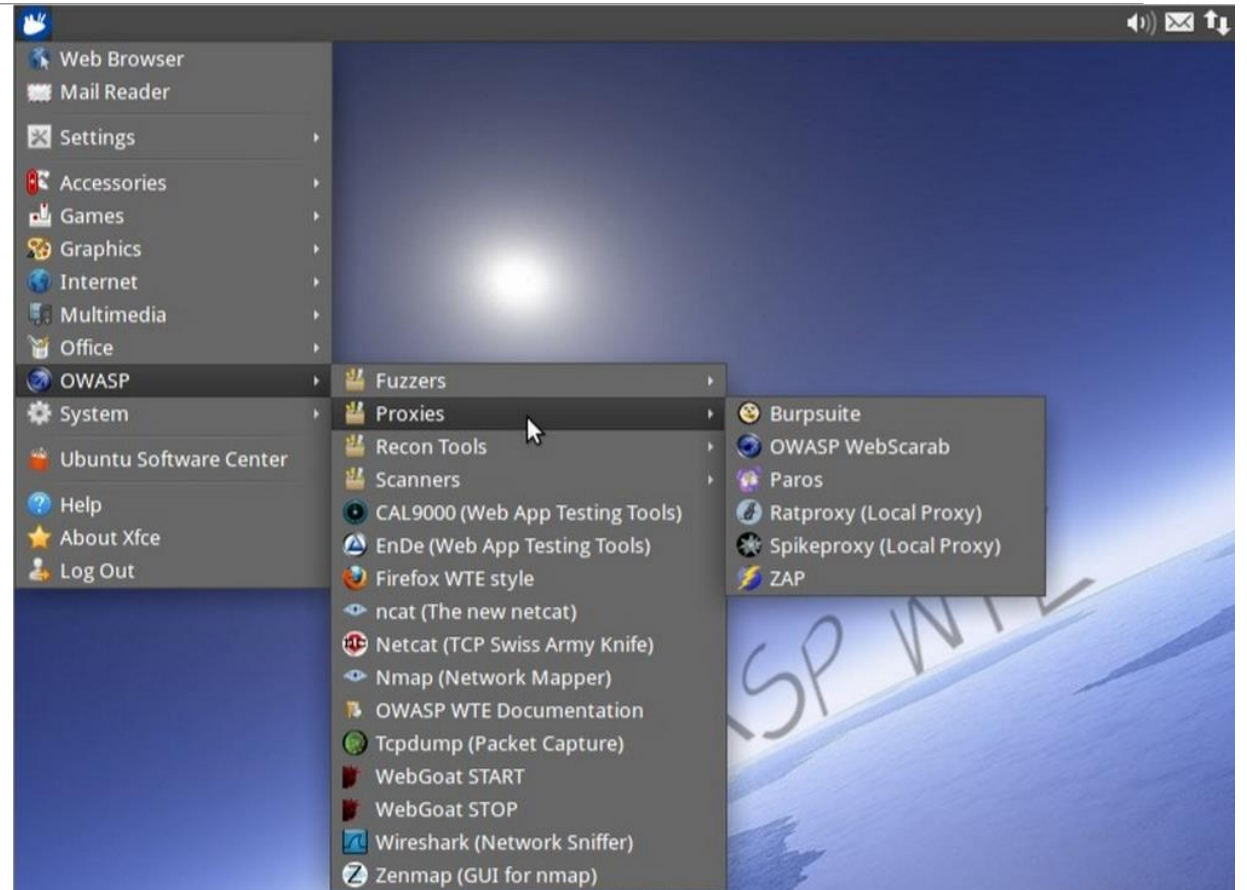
Web Browser
Mail Reader
Settings
Accessories
Games
Graphics
Internet
Multimedia
Office
OWASP
System
Ubuntu Software Center
Help
About Xfce
Log Out

Fuzzers
Proxies
Recon Tools
Scanners
CAL9000 (Web App Testing Tools)
EnDe (Web App Testing Tools)
Firefox WTE style
ncat (The new netcat)
Netcat (TCP Swiss Army Knife)
Nmap (Network Mapper)
OWASP WTE Documentation
Tcpdump (Packet Capture)
WebGoat START
WebGoat STOP
Wireshark (Network Sniffer)
Zenmap (GUI for nmap)

Burpsuite
OWASP WebScarab
Paros
Ratproxy (Local Proxy)
Spikeproxy (Local Proxy)
ZAP

SP WTE